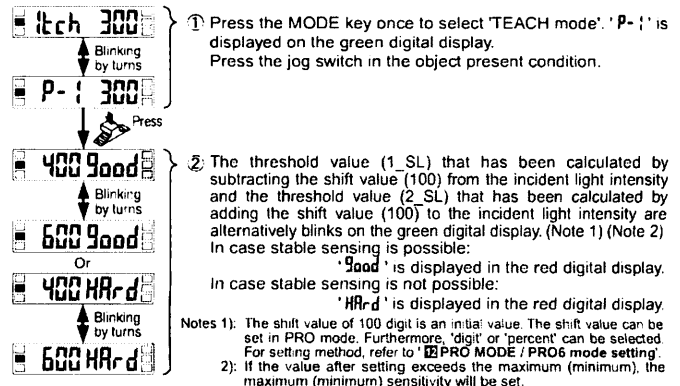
tch 300

Blinking by turns

P- 1 300

Press

400 Good

Blinking by turns

600 Good

Or

400 HArd

Blinking by turns

600 HArd

① Press the MODE key once to select 'TEACH mode'. 'P- 1' is displayed on the green digital display. Press the jog switch in the object present condition.

② The threshold value (1_SL) that has been calculated by subtracting the shift value (100) from the incident light intensity and the threshold value (2_SL) that has been calculated by adding the shift value (100) to the incident light intensity are alternatively blinks on the green digital display. (Note 1) (Note 2)
In case stable sensing is possible:
'Good' is displayed in the red digital display.
In case stable sensing is not possible:
'HArd' is displayed in the red digital display.

Notes 1): The shift value of 100 digit is an initial value. The shift value can be set in PRO mode. Furthermore, 'digit' or 'percent' can be selected. For setting method, refer to '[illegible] PRO MODE / PRO6 mode setting'.
2): If the value after setting exceeds the maximum (minimum), the maximum (minimum) sensitivity will be set.